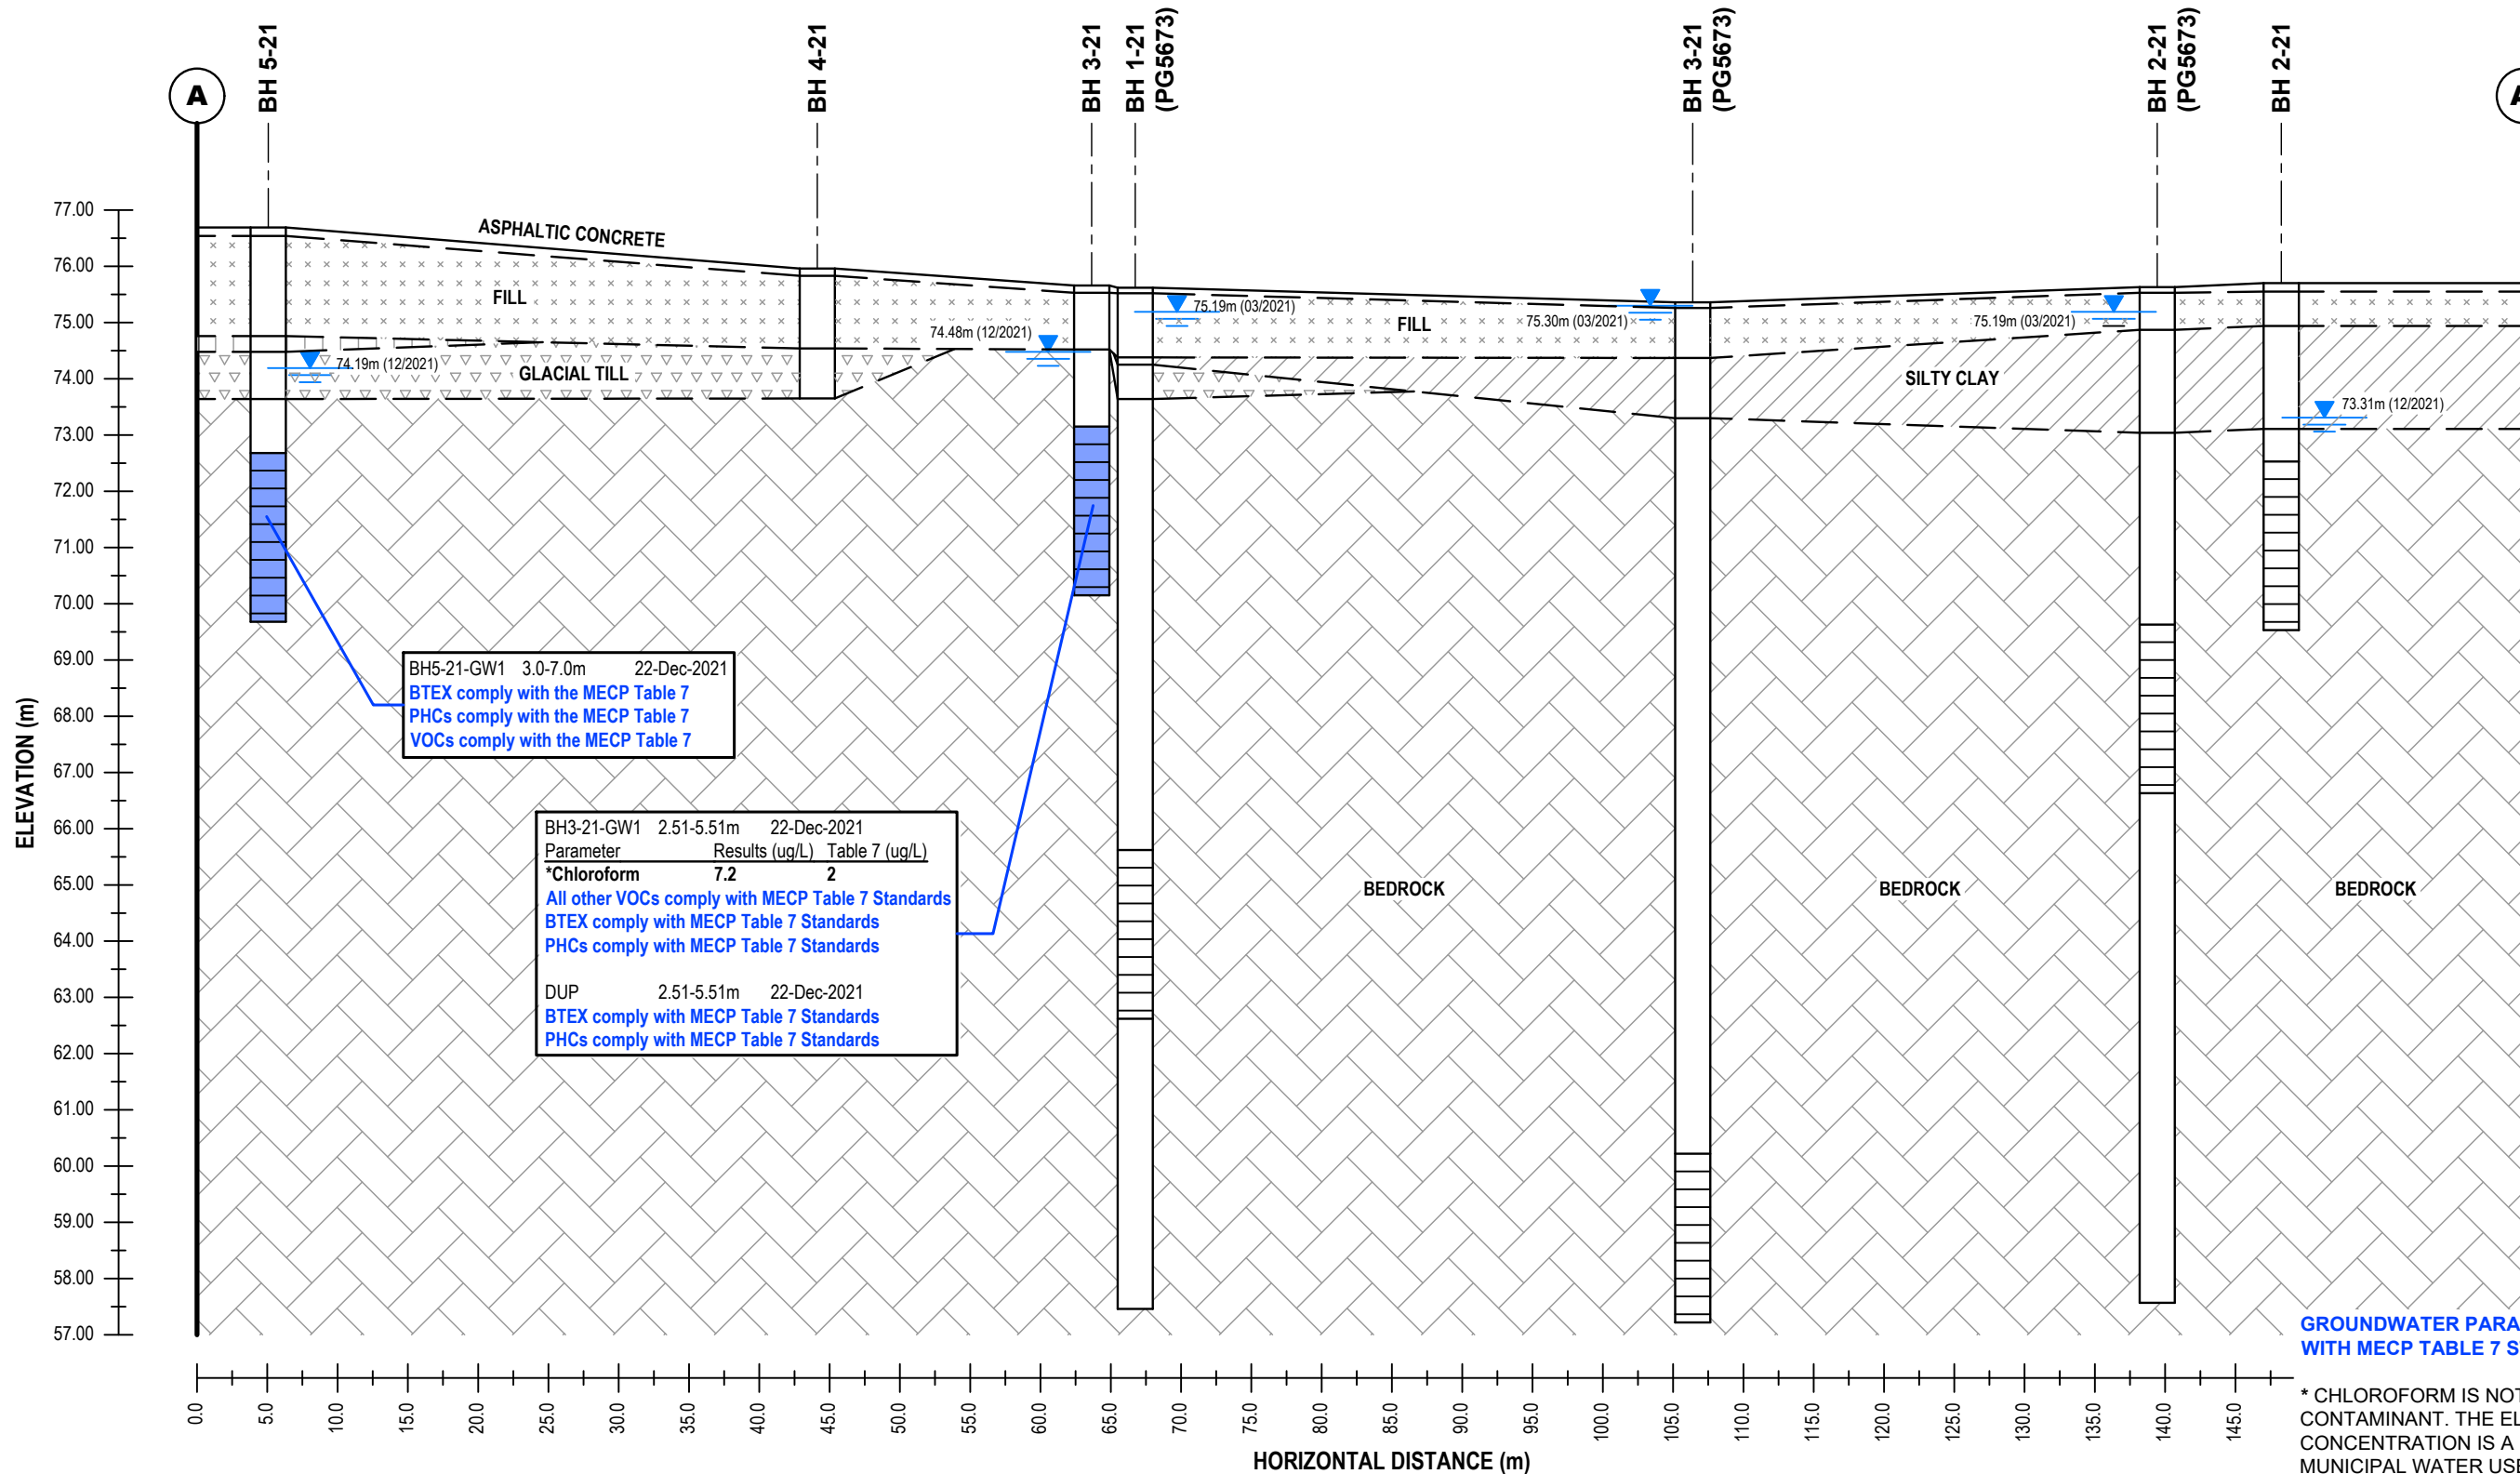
A

BH 5-21

BH 4-21

BH 3-21

BH 1-21 (PG5673)

BH 3-21 (PG5673)

BH 2-21 (PG5673)

BH 2-21

A

77.00
76.00
75.00
74.00
73.00
72.00
71.00
70.00
69.00
68.00
67.00
66.00
65.00
64.00
63.00
62.00
61.00
60.00
59.00
58.00
57.00

ELEVATION (m)

ASPHALTIC CONCRETE

FILL

GLACIAL TILL

74.19m (12/2021)

74.48m (12/2021)

75.19m (03/2021)

FILL

75.30m (03/2021)

75.19m (03/2021)

SILTY CLAY

73.31m (12/2021)

BH5-21-GW1 3.0-7.0m 22-Dec-2021
BTEX comply with the MECP Table 7
PHCs comply with the MECP Table 7
VOCs comply with the MECP Table 7

BH3-21-GW1 2.51-5.51m 22-Dec-2021

| Parameter | Results (ug/L) | Table 7 (ug/L) |
|---|---|---|
| *Chloroform | 7.2 | 2 |

All other VOCs comply with MECP Table 7 Standards
BTEX comply with MECP Table 7 Standards
PHCs comply with MECP Table 7 Standards

DUP 2.51-5.51m 22-Dec-2021
BTEX comply with MECP Table 7 Standards
PHCs comply with MECP Table 7 Standards

BEDROCK

BEDROCK

BEDROCK

GROUNDWATER PARA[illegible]
WITH MECP TABLE 7 S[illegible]

0.0 5.0 10.0 15.0 20.0 25.0 30.0 35.0 40.0 45.0 50.0 55.0 60.0 65.0 70.0 75.0 80.0 85.0 90.0 95.0 100.0 105.0 110.0 115.0 120.0 125.0 130.0 135.0 140.0 145.0

HORIZONTAL DISTANCE (m)

* CHLOROFORM IS NOT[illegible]
CONTAMINANT. THE EL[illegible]
CONCENTRATION IS A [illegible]
MUNICIPAL WATER USE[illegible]